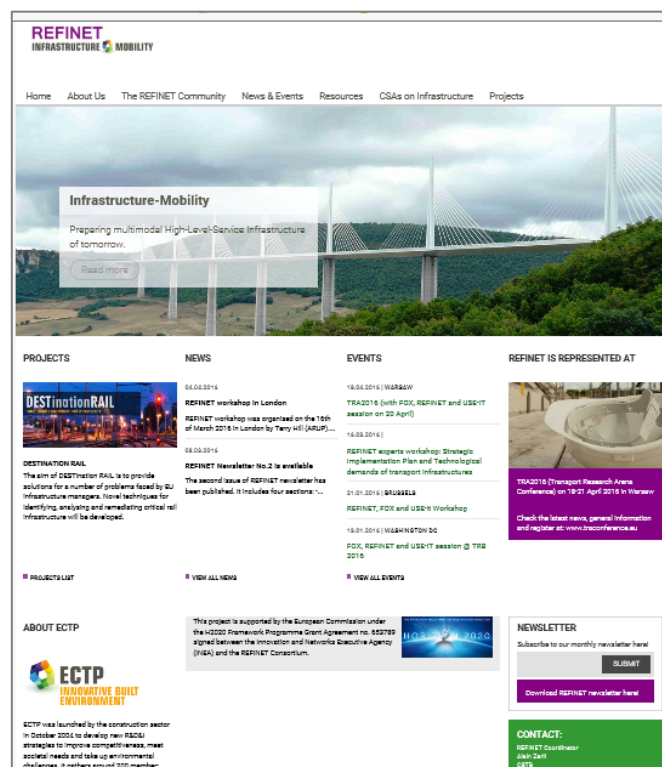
REFINET
INFRASTRUCTURE MOBILITY

Home About Us The REFINET Community News & Events Resources CSAs on Infrastructure Projects

Infrastructure-Mobility

Preparing multimodal High-Level-Service Infrastructure of tomorrow.

Read more

PROJECTS

DESTinationRAIL

DESTINATION RAIL

The aim of DESTination RAIL is to provide solutions for a number of problems faced by EU infrastructure managers. Novel techniques for identifying, analysing and remediating critical rail infrastructure will be developed.

PROJECTS LIST

NEWS

04.04.2016

REFINET workshop in London

REFINET workshop was organised on the 16th of March 2016 in London by Terry Hill (ARUP)...

08.03.2016

REFINET Newsletter No.2 is available

The second issue of REFINET newsletter has been published. It includes four sections: -...

VIEW ALL NEWS

EVENTS

18.04.2016 | WARSAW

TRA2016 (with FOX, REFINET and USE-iT session on 20 April)

16.03.2016 |

REFINET experts workshop: Strategic Implementation Plan and Technological demands of transport infrastructures

21.01.2016 | BRUSSELS

REFINET, FOX and USE-it Workshop

13.01.2016 | WASHINGTON DC

FOX, REFINET and USE-IT session @ TRB 2016

VIEW ALL EVENTS

REFINET IS REPRESENTED AT

TRA2016 (Transport Research Arena Conference) on 18-21 April 2016 in Warsaw

Check the latest news, general information and register at: www.traconference.eu

ABOUT ECTP

ECTP
INNOVATIVE BUILT ENVIRONMENT

ECTP was launched by the construction sector in October 2004 to develop new R&D&I strategies to improve competitiveness, meet societal needs and take up environmental challenges. It gathers around 250 member

This project is supported by the European Commission under the H2020 Framework Programme Grant Agreement no. 653789 signed between the Innovation and Networks Executive Agency (INEA) and the REFINET Consortium.

HORIZON 2020

NEWSLETTER

Subscribe to our monthly newsletter here!

SUBMIT

Download REFINET newsletter here!

CONTACT:

REFINET Coordinator
Alain Zarli
CSTB